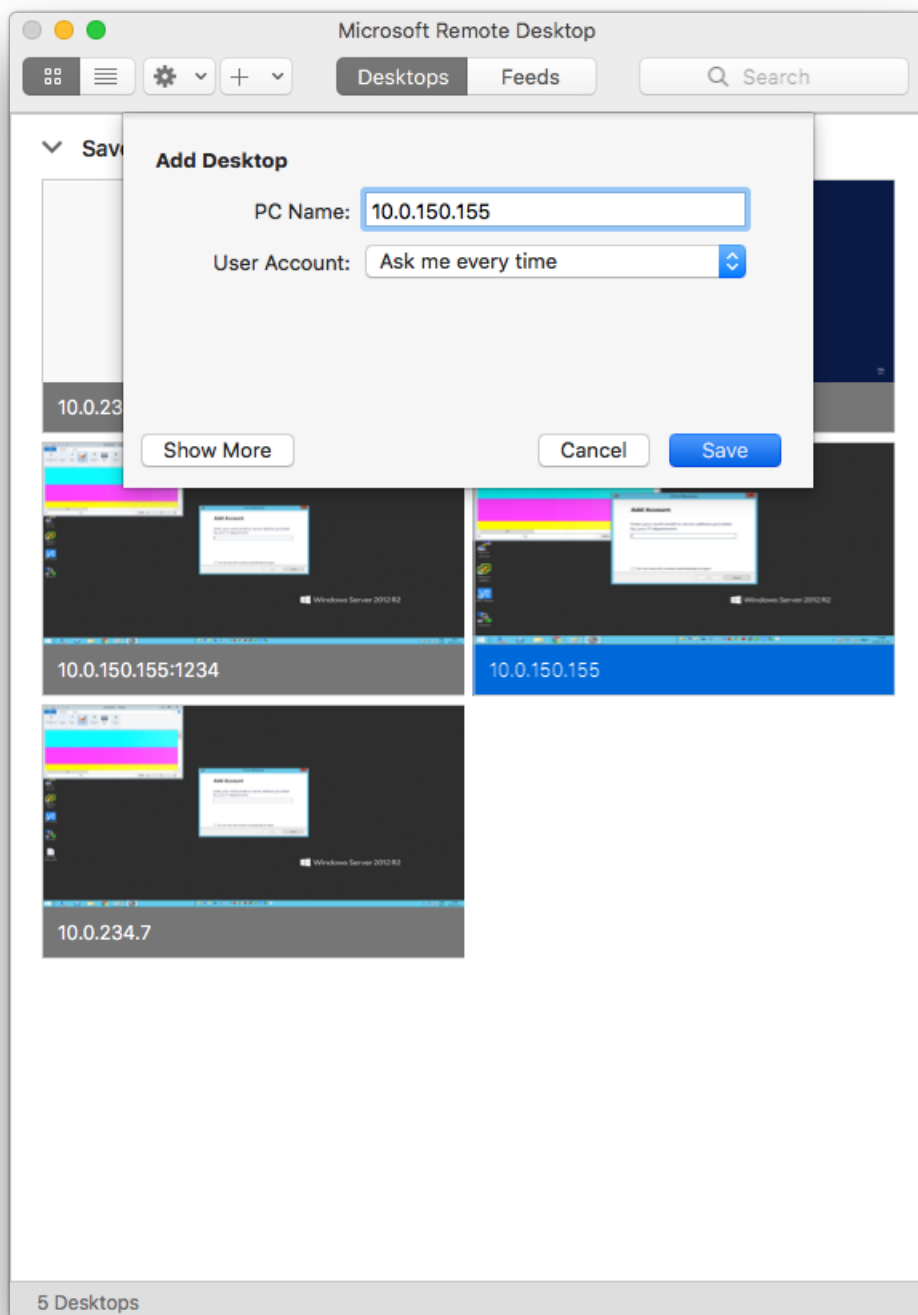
Microsoft Remote Desktop

Desktops Feeds

Search

Save

Add Desktop

PC Name: 10.0.150.155

User Account: Ask me every time

Show More

Cancel

Save

10.0.23

Add Account

Windows Server 2012 R2

10.0.150.155:1234

Add Account

Windows Server 2012 R2

10.0.150.155

Add Account

Windows Server 2012 R2

10.0.234.7

5 Desktops